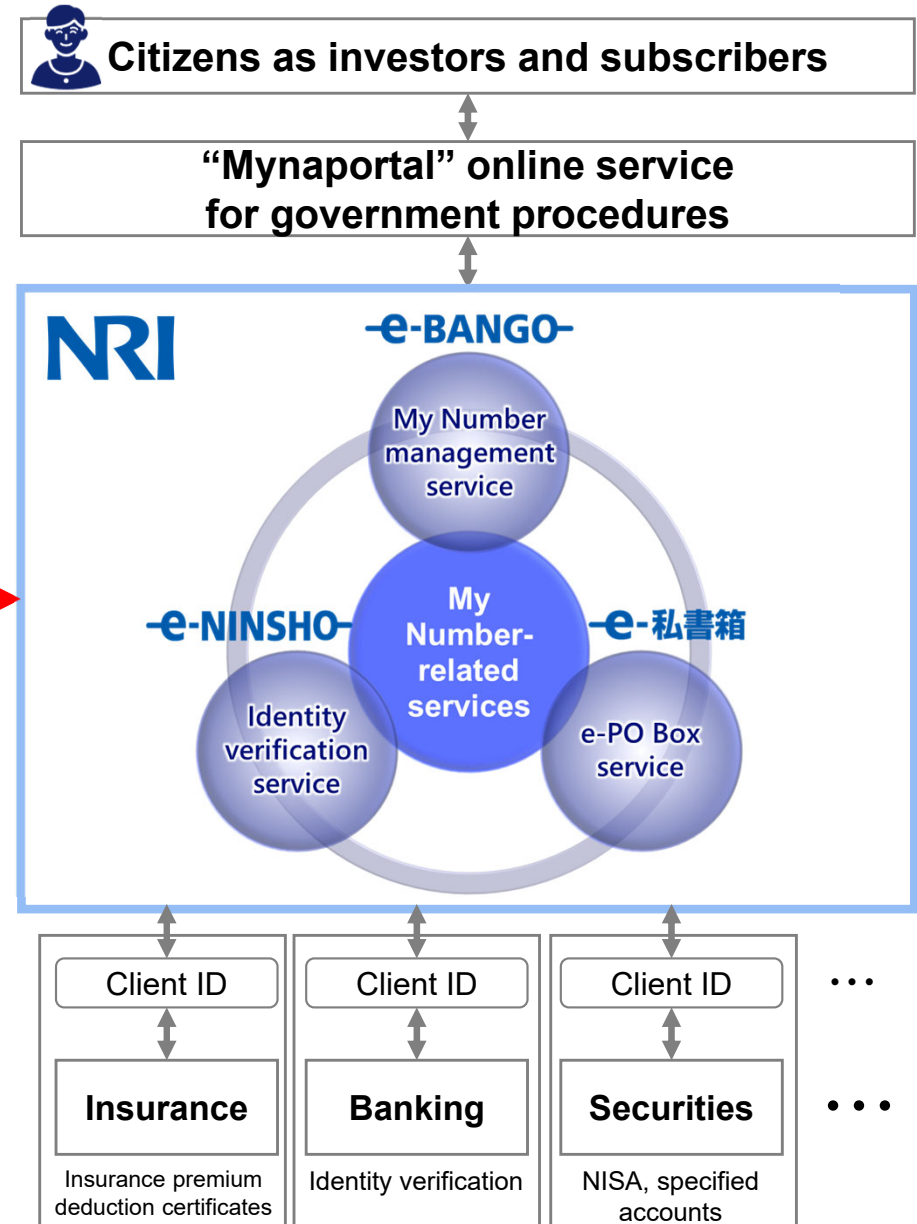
Citizens as investors and subscribers

“Mynaportal” online service for government procedures

NRI

e-BANGO

My Number management service

e-NINSHO

e-私書箱

My Number-related services

Identity verification service

e-PO Box service

Client ID

Client ID

Client ID

• • •

Insurance

Banking

Securities

• • •

Insurance premium deduction certificates

Identity verification

NISA, specified accounts